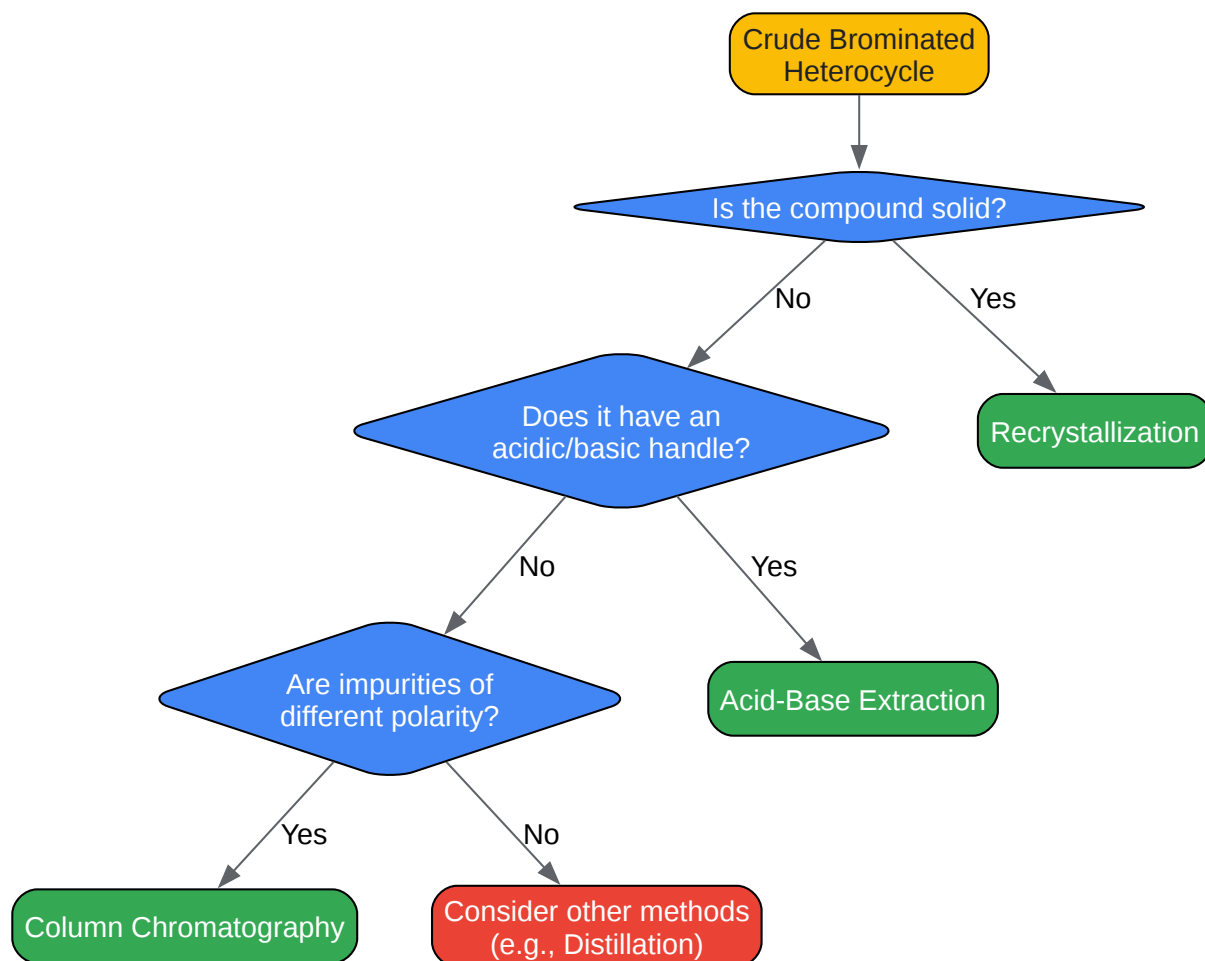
Crude Brominated Heterocycle

Is the compound solid?

No

Yes

Does it have an acidic/basic handle?

Recrystallization

No

Yes

Are impurities of different polarity?

Acid-Base Extraction

Yes

No

Column Chromatography

Consider other methods (e.g., Distillation)